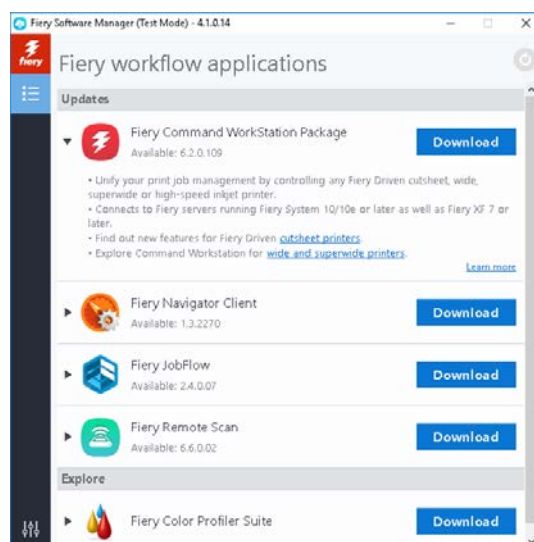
Fiery Software Manager (Test Mode) - 4.1.0.14

fiery

Fiery workflow applications

Updates

Fiery Command WorkStation Package
Available: 6.2.0.109

Download

• Unify your print job management by controlling any Fiery Driven cutsheet, wide, superwide or high-speed inkjet printer.
• Connects to Fiery servers running Fiery System 10/10e or later as well as Fiery XF 7 or later.
• Find out new features for Fiery Driven cutsheet printers.
• Explore Command Workstation for wide and superwide printers.

Learn more

Fiery Navigator Client
Available: 1.3.2270

Download

Fiery JobFlow
Available: 2.4.0.07

Download

Fiery Remote Scan
Available: 6.6.0.02

Download

Explore

Fiery Color Profiler Suite

Download